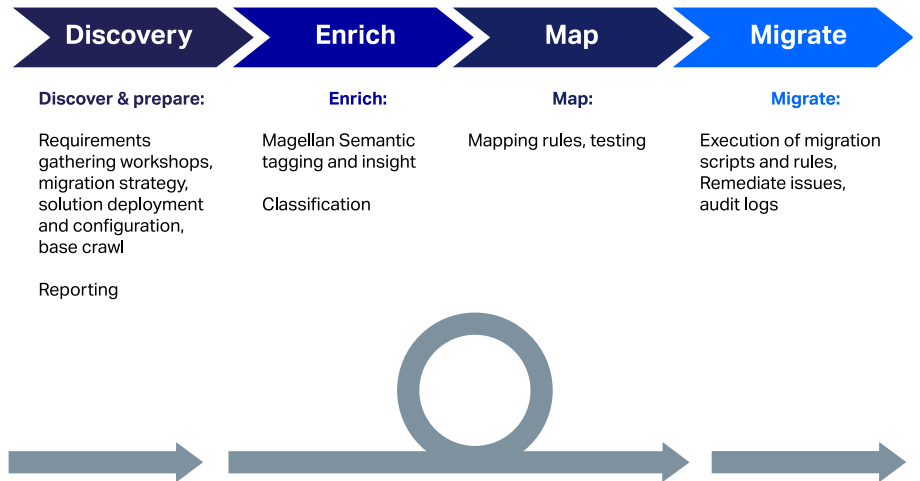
Discovery

Enrich

Map

Migrate

Discover & prepare:

Requirements gathering workshops, migration strategy, solution deployment and configuration, base crawl

Reporting

Enrich:

Magellan Semantic tagging and insight

Classification

Map:

Mapping rules, testing

Migrate:

Execution of migration scripts and rules, Remediate issues, audit logs